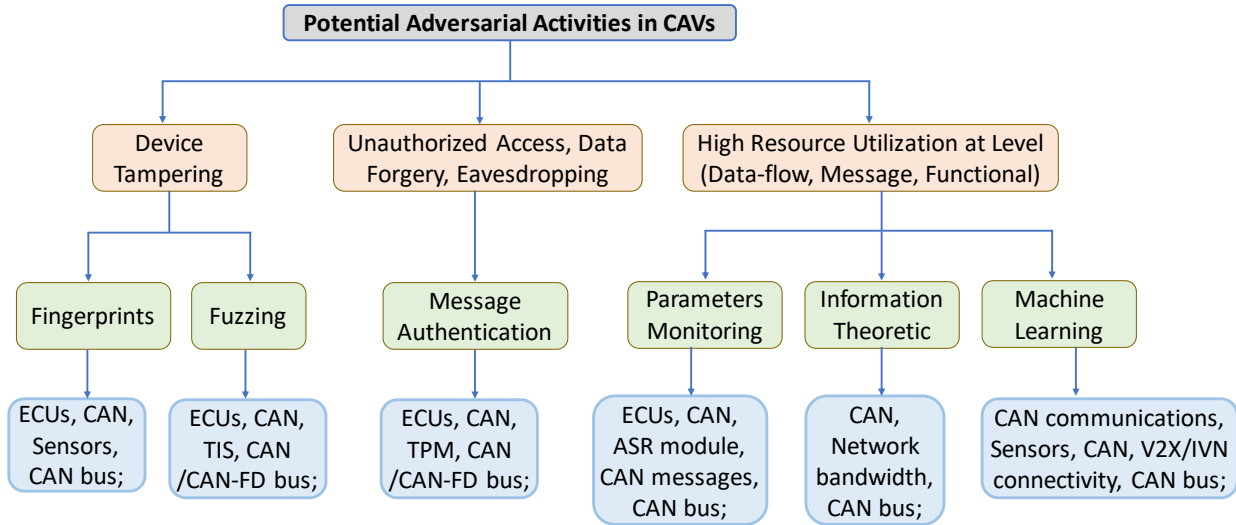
Potential Adversarial Activities in CAVs

Device Tampering

Unauthorized Access, Data Forgery, Eavesdropping

High Resource Utilization at Level (Data-flow, Message, Functional)

Fingerprints

Fuzzing

Message Authentication

Parameters Monitoring

Information Theoretic

Machine Learning

ECUs, CAN, Sensors, CAN bus;

ECUs, CAN, TIS, CAN /CAN-FD bus;

ECUs, CAN, TPM, CAN /CAN-FD bus;

ECUs, CAN, ASR module, CAN messages, CAN bus;

CAN, Network bandwidth, CAN bus;

CAN communications, Sensors, CAN, V2X/IVN connectivity, CAN bus;